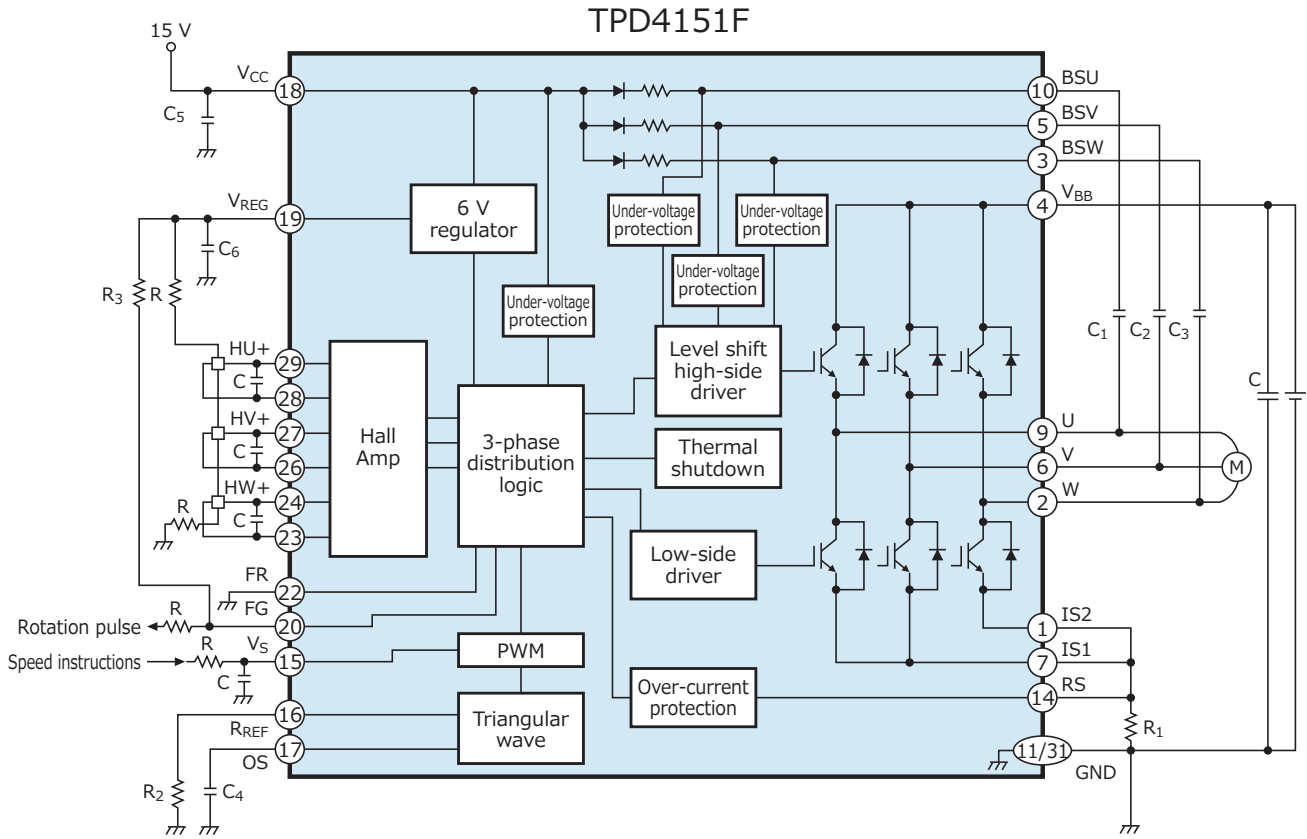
TPD4151F

15 V
$V_{CC}$
18
$C_5$
$V_{REG}$
19
$C_6$
$R_3$
R
6 V regulator
Under-voltage protection
Under-voltage protection
Under-voltage protection
Under-voltage protection
10 BSU
5 BSV
3 BSW
4 $V_{BB}$
HU+
29
C
28
HV+
27
C
26
HW+
24
R
C
23
Hall Amp
3-phase distribution logic
Level shift high-side driver
Thermal shutdown
Low-side driver
$C_1$
$C_2$
$C_3$
C
9 U
6 V
2 W
M
FR
22
FG
20
Rotation pulse
R
R
$V_S$
15
Speed instructions
C
PWM
Triangular wave
Over-current protection
1 IS2
7 IS1
14 RS
$R_1$
$R_{REF}$
16
OS
17
11/31
GND
$R_2$
$C_4$